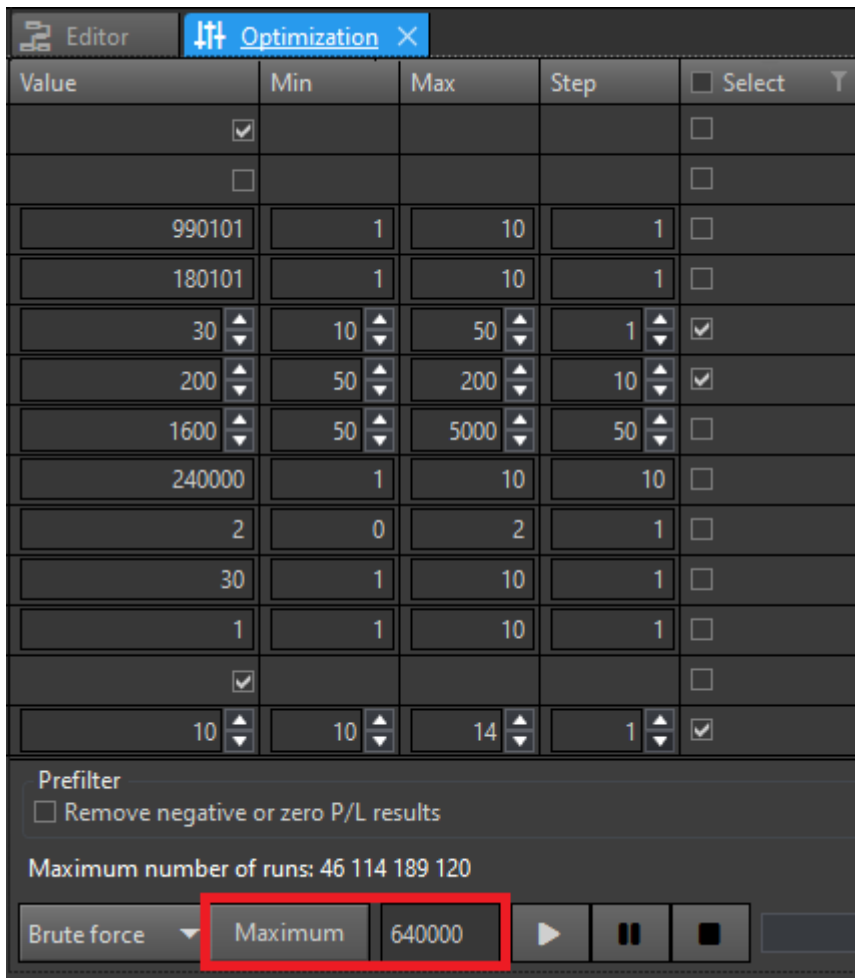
Editor Optimization ×

| Value | Min | Max | Step | Select |
|---|---|---|---|---|
| ☑ | | | | ☐ |
| ☐ | | | | ☐ |
| 990101 | 1 | 10 | 1 | ☐ |
| 180101 | 1 | 10 | 1 | ☐ |
| 30 | 10 | 50 | 1 | ☑ |
| 200 | 50 | 200 | 10 | ☑ |
| 1600 | 50 | 5000 | 50 | ☐ |
| 240000 | 1 | 10 | 10 | ☐ |
| 2 | 0 | 2 | 1 | ☐ |
| 30 | 1 | 10 | 1 | ☐ |
| 1 | 1 | 10 | 1 | ☐ |
| ☑ | | | | ☐ |
| 10 | 10 | 14 | 1 | ☑ |

Prefilter
☐ Remove negative or zero P/L results

Maximum number of runs: 46 114 189 120

Brute force Maximum 640000